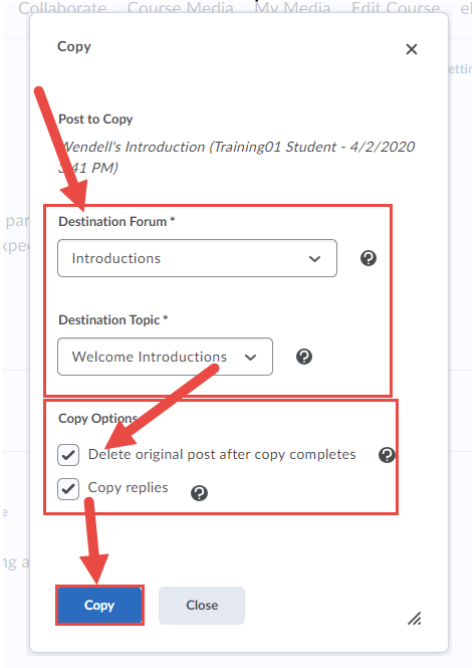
Collaborate Course Media My Media Edit Course

Copy

Post to Copy

Wendell's Introduction (Training01 Student - 4/2/2020 3:41 PM)

Destination Forum *

Introductions

Destination Topic *

Welcome Introductions

Copy Options

Delete original post after copy completes

Copy replies

Copy

Close